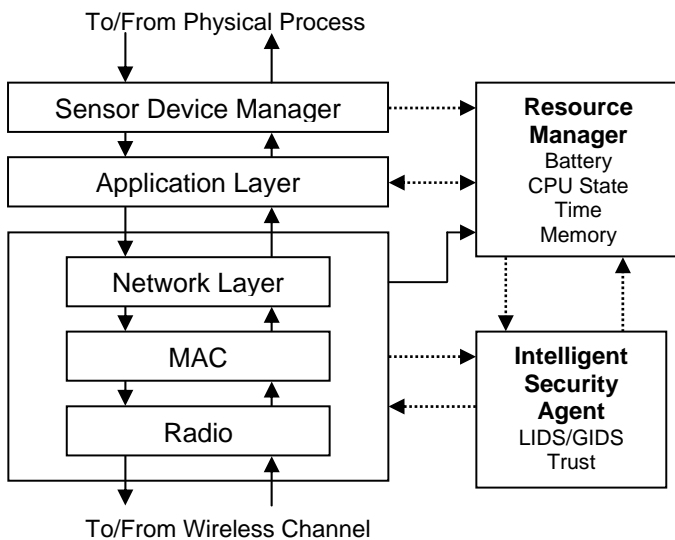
To/From Physical Process

Sensor Device Manager

Application Layer

Network Layer

MAC

Radio

To/From Wireless Channel

**Resource Manager**
Battery
CPU State
Time
Memory

**Intelligent Security Agent**
LIDS/GIDS
Trust